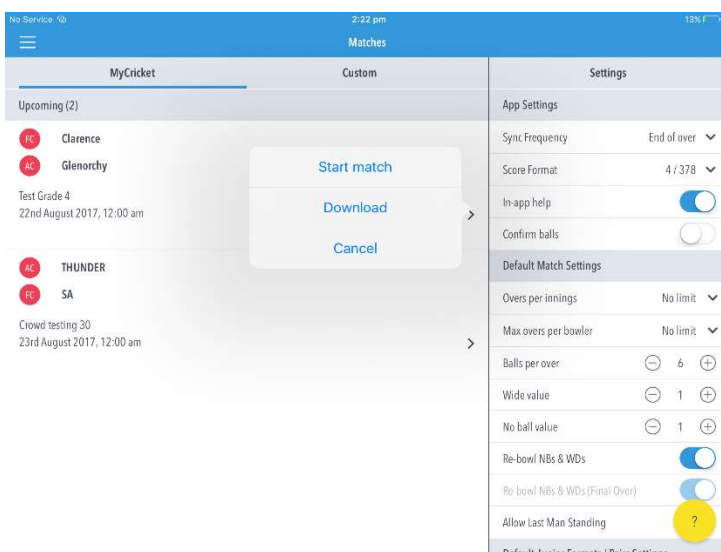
No Service
2:22 pm
13%
Matches

MyCricket
Custom

Upcoming (2)

FC Clarence
AC Glenorchy
Test Grade 4
22nd August 2017, 12:00 am

AC THUNDER
FC SA
Crowd testing 30
23rd August 2017, 12:00 am

Start match
Download
Cancel

Settings
App Settings
Sync Frequency End of over
Score Format 4 / 378
In-app help
Confirm balls
Default Match Settings
Overs per innings No limit
Max overs per bowler No limit
Balls per over 6
Wide value 1
No ball value 1
Re-bowl NBs & WDs
Re-bowl NBs & WDs (Final Over)
Allow Last Man Standing
?
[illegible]